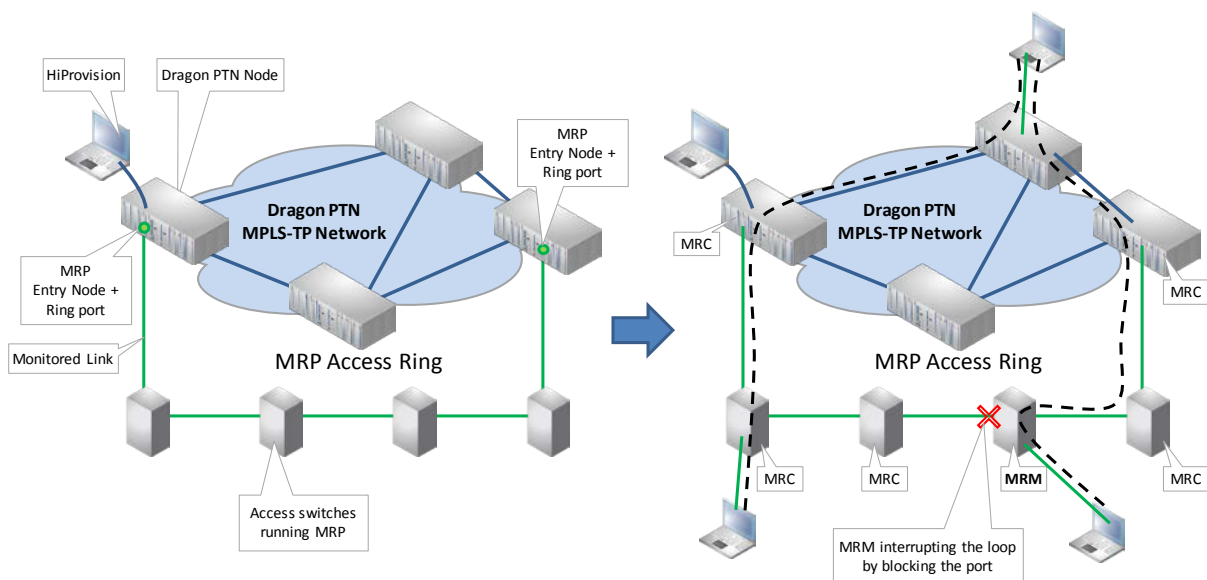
HiProvision

Dragon PTN Node

MRP Entry Node + Ring port

Dragon PTN MPLS-TP Network

MRP Entry Node + Ring port

Monitored Link

MRP Access Ring

Access switches running MRP

MRC

Dragon PTN MPLS-TP Network

MRC

MRP Access Ring

MRC

MRC

MRM

MRC

MRM interrupting the loop by blocking the port